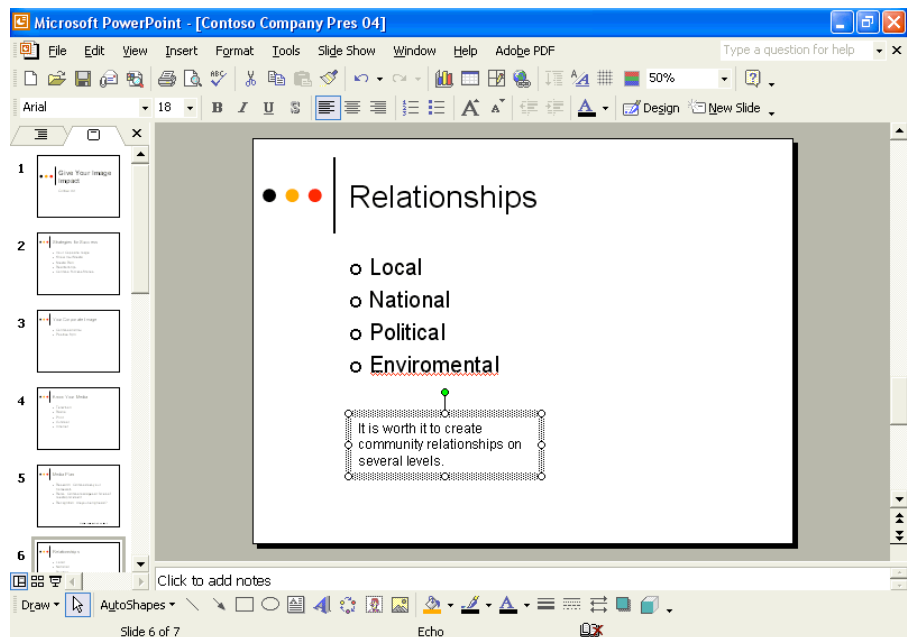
Microsoft PowerPoint - [Contoso Company Pres 04]

File Edit View Insert Format Tools Slide Show Window Help Adobe PDF

Type a question for help

50%

Arial 18 B I U S

Design New Slide

1 Give Your Image Impact

2 Strategies for Exposure

3 Your Corporate Image

4 Know Your Media

5 Media Plan

6 Relationships

Relationships

o Local
o National
o Political
o Enviromental

It is worth it to create community relationships on several levels.

Click to add notes

Draw AutoShapes

Slide 6 of 7 Echo